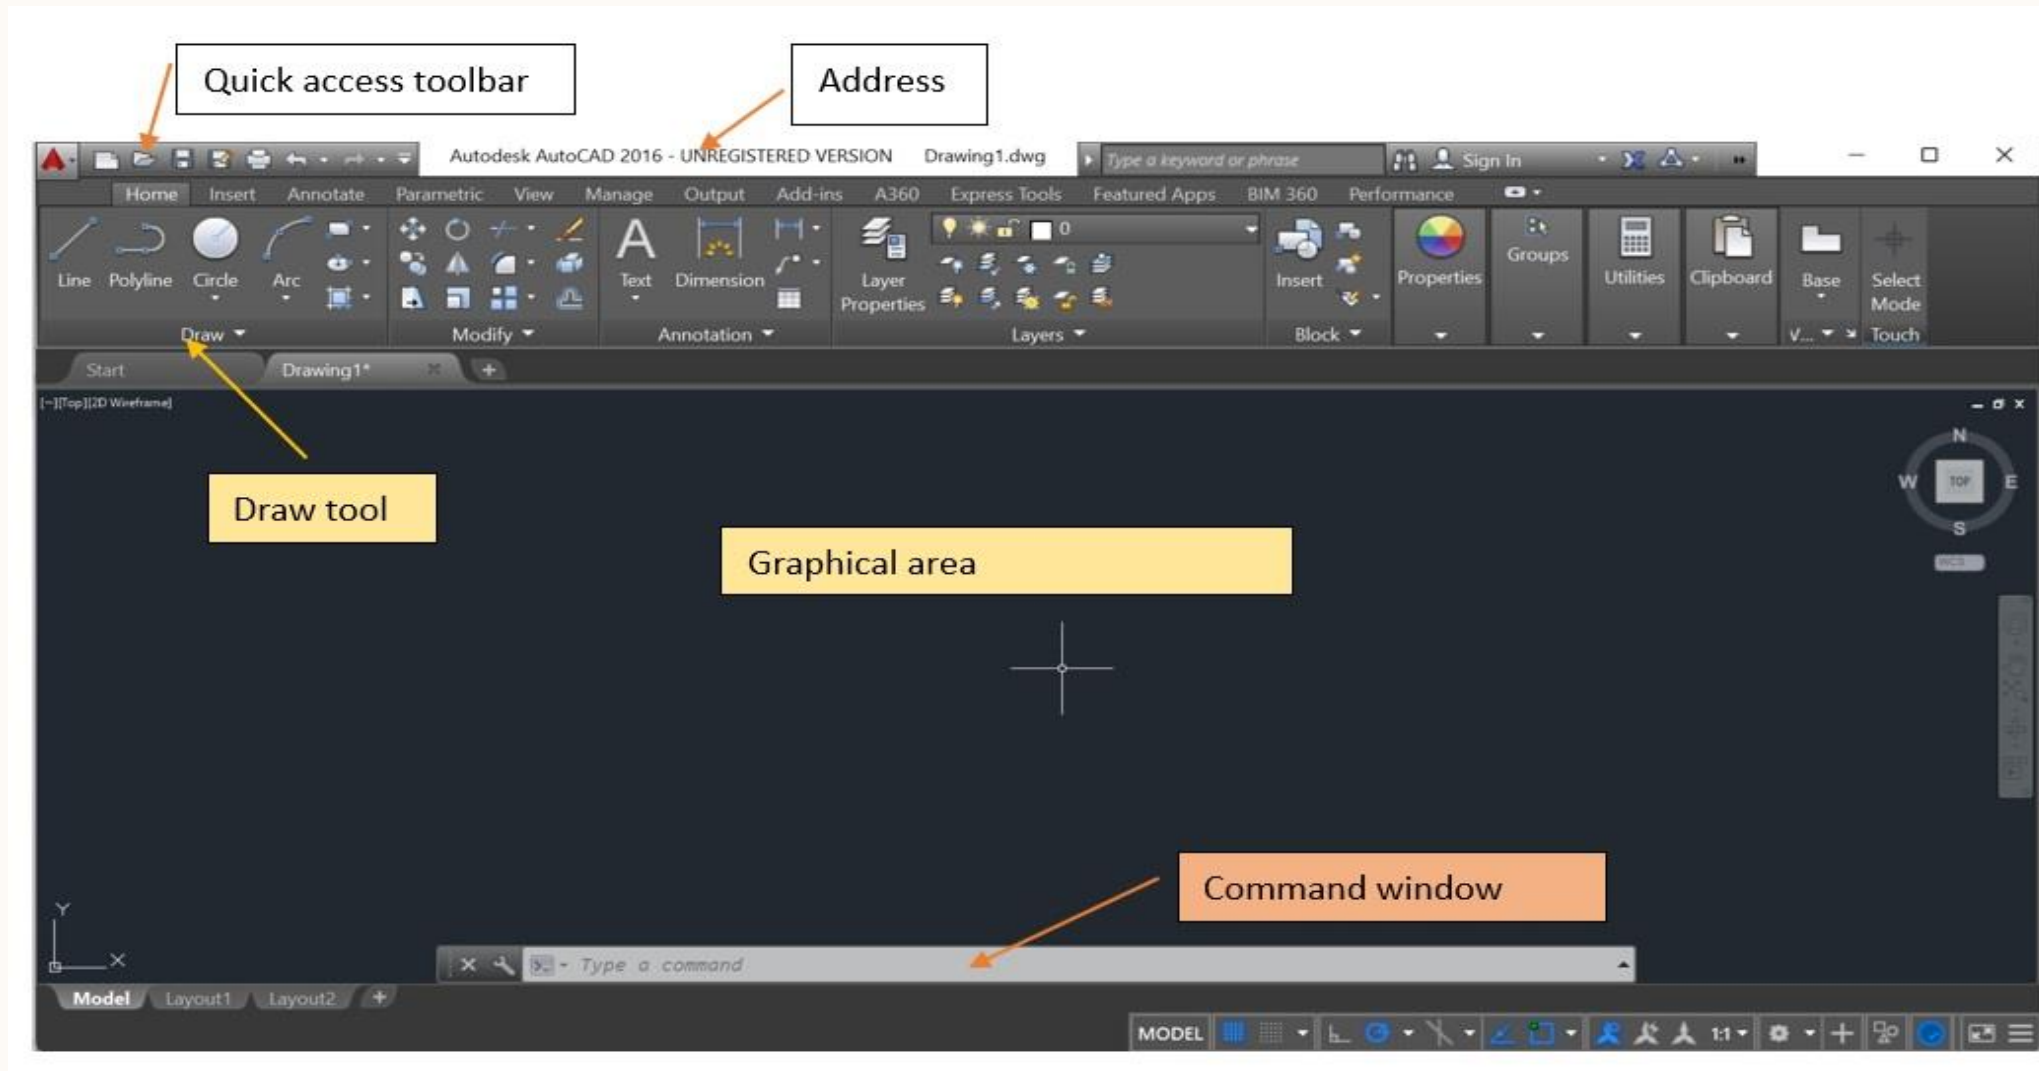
Quick access toolbar

Address

Autodesk AutoCAD 2016 - UNREGISTERED VERSION Drawing1.dwg

Type a keyword or phrase

Sign In

Home Insert Annotate Parametric View Manage Output Add-ins A360 Express Tools Featured Apps BIM 360 Performance

Line Polyline Circle Arc

Draw

Modify

Text Dimension

Annotation

Layer Properties

0

Layers

Insert

Block

Properties

Groups

Utilities

Clipboard

Base

V...

Select Mode

Touch

Start Drawing1*

[-][Top][2D Wireframe]

N
W TOP E
S

Draw tool

Graphical area

Command window

Y
X

Type a command

Model Layout1 Layout2

MODEL 1:1